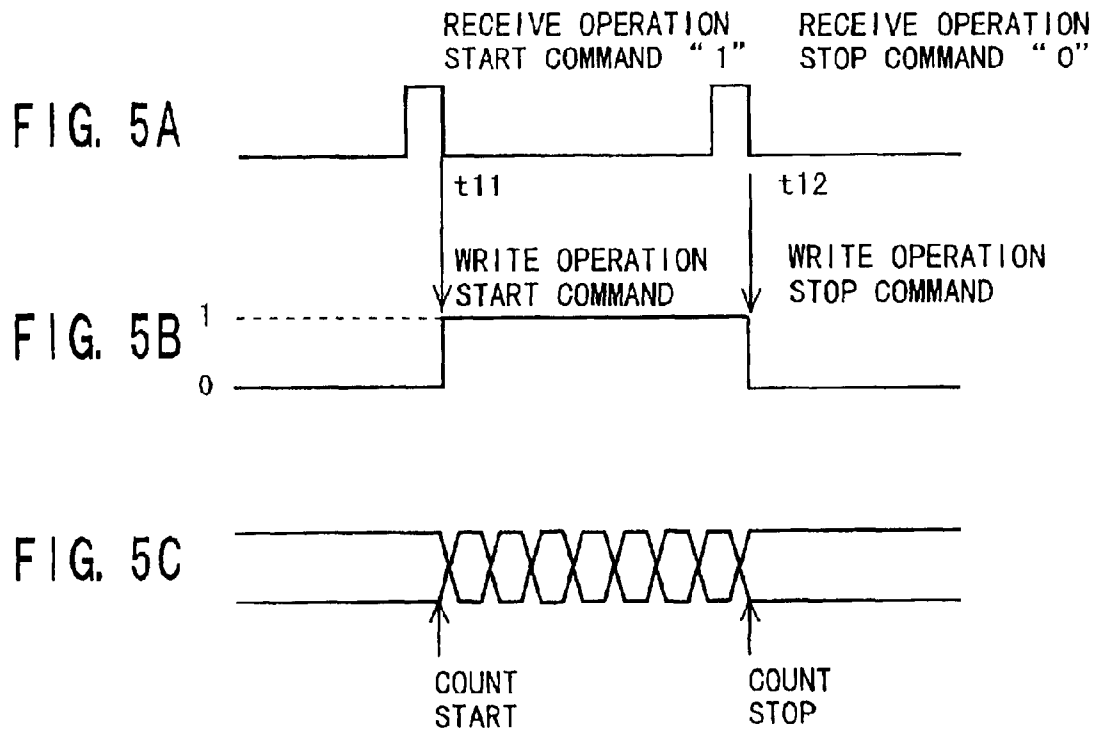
RECEIVE OPERATION START COMMAND "1"

RECEIVE OPERATION STOP COMMAND "0"

FIG. 5A

t11

t12

WRITE OPERATION START COMMAND

WRITE OPERATION STOP COMMAND

FIG. 5B

1

0

FIG. 5C

COUNT START

COUNT STOP